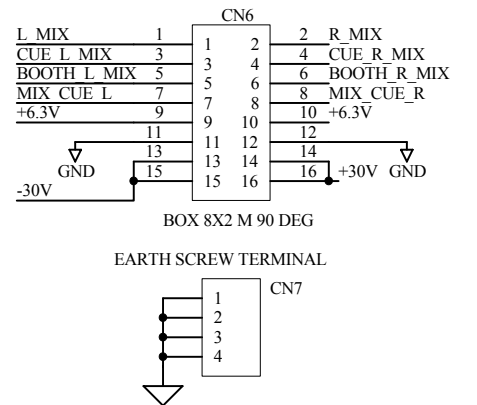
CN6

L_MIX 1
CUE_L_MIX 3
BOOTH_L_MIX 5
MIX_CUE_L 7
+6.3V 9
11
13
15
GND
-30V

1 2
3 4
5 6
7 8
9 10
11 12
13 14
15 16

2 R_MIX
4 CUE_R_MIX
6 BOOTH_R_MIX
8 MIX_CUE_R
10 +6.3V
12
14
16 +30V GND

BOX 8X2 M 90 DEG

EARTH SCREW TERMINAL

CN7
1
2
3
4